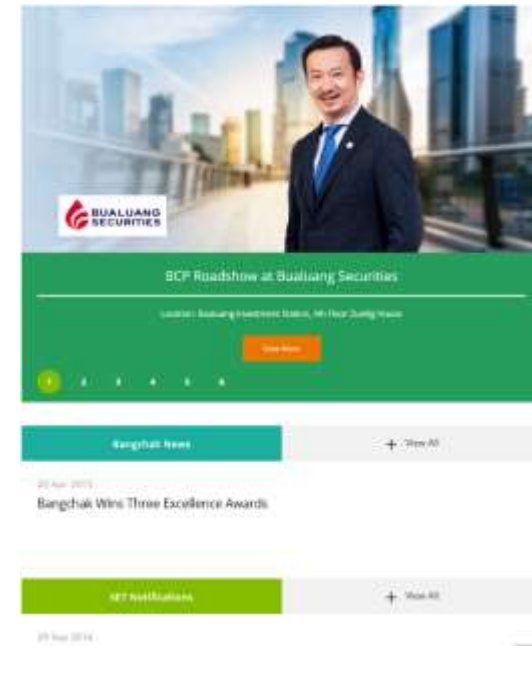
BUALUANG SECURITIES

BCP Roadshow at Bualuang Securities

Location: Bualuang Investment Station, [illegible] Floor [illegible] House

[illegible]

1 2 3 4 5 6

Bangchak News

View All

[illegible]

Bangchak Wins Three Excellence Awards

SET Notifications

View All

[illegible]